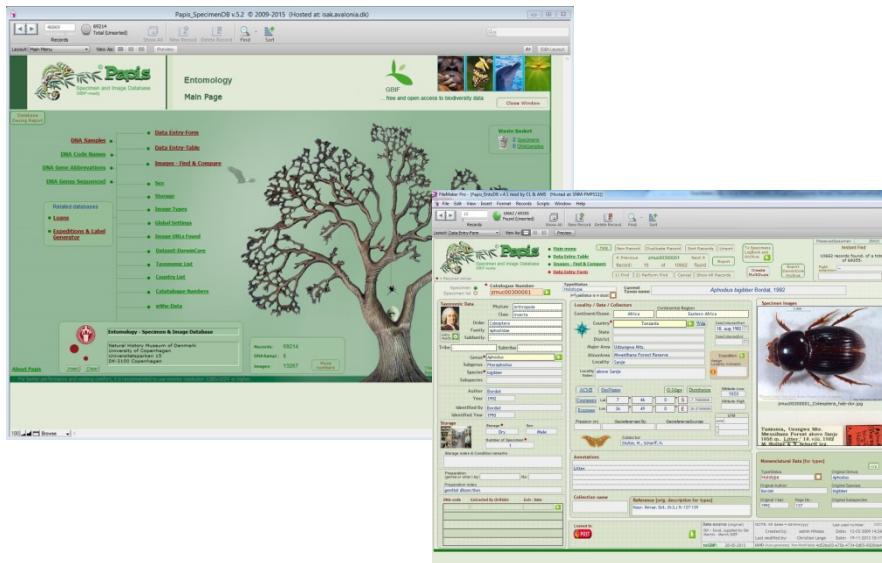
Papis_SpecimenDB v.5.2 © 2009-2015 (Hosted at: isak.avalonia.dk)

69214
Total (Unsorted)
Records
Show All New Record Delete Record Find Sort
Layout: Main Menu View As: Preview
Edit Layout

Papis
Specimen and Image Database

Entomology
Main Page

GBIF
...free and open access to biodiversity data
Close Window

Database Design Report

DNA Samples
DNA Code Names
DNA Gene Abbreviations
DNA Genes Sequenced

Data Entry Form
Data Entry Table
Images : Find & Compare
Sex
Storage
Image Types
Global Settings
Image URLs Found
Dataset: DarwinCore
Taxonomic List
Country List
Catalogue Numbers
eWho Data

Waste Basket
0 Specimens
0 Photographs

Related databases
Loans
Expeditions & Label Generator

Entomology - Specimen & Image Database
Natural History Museum of Denmark
University of Copenhagen
Universitetsparken 15
DK-2100 Copenhagen

Records: 69214
DNA Samples: 5
Images: 13267
More numbers

Install Close
About Papis

100 Browse

FileMaker Pro - [Papis_EntoDB v.4.5 made by CL & ANS (Hosted at: SNM-FMPS11)]
File Edit View Insert Format Records Scripts Window Help
10662 / 69183
Found (Unsorted)
Records
Show All New Record Delete Record Find Sort
Layout: Data Entry Form View As: Preview

Papis
Specimen and Image Database
Main menu
Data Entry Table
Images : Find & Compare
Data Entry Form

Help New Record Duplicate Record Sort Records Import
Previous Next
Record: 11 of 10662 found
Find Perform Find Cancel Show All Records
To Specimens Logbook and Loans
Last modified 18. aug 1981
Report
Create MultiDups
Report Specimen Multiple

Password/username
Isolated Find
10662 records found, of a total of 69205.

Specimen
Specimen list
Catalogue Number
zmuc00300001
TypeStatus
Holotype
Current Taxon name:
Aphodius bigibber Bordat, 1992

Taxonomic Data
Phylum Arthropoda
Class Insecta
Order Coleoptera
Family Aphodiidae
Subfamily
Tribe Subtribe
Genus Aphodius
Subgenus Pharaphodius
Species bigibber
Subspecies
Author Bordat
Year 1992
Identified By Bordat
Identified Year 1992

Locality / Date / Collectors
Continent/Ocean Africa
Continental Region Eastern Africa
Country Tanzania
State
District
Major Area Uzungwa Mts.
Minor Area Mwanihana Forest Reserve
Locality Sanje
Locality Notes above Sanje
Expedition

ACMS DecDegs D.Mgs Dumptsonz
Coordinates Lat 7 46 0 S
Longitude Lon 36 49 0 E
Altitude

Storage
Storage Dry
Sex Male
Number of Specimens 1
Storage notes & Condition remarks
Preparation
Preparation notes
genital dissection

Collector
Stoltze, M.; Scharff, N.

Annotations

Collection name

Reference [orig. description for types]
Nouv. Revue Ent. (N.S.) 9:137-139

Specimen Images
zmuc00300001_Coleoptera_habitus.jpg

Tanzania, Uzungwa Mts., Mwanihana Forest above Sanje 1050 m, Litter, 18.viii.1982 M. Stoltze & N. Scharff leg.

Nomenclatural Data [for types]
TypeStatus Holotype
Original Genus Aphodius
Original Author Bordat
Original Species bigibber
Original Year 1992
Page No. 137

Lent to:
STOP

Created by: admin Alikaya
Last modified by: Christian Lange